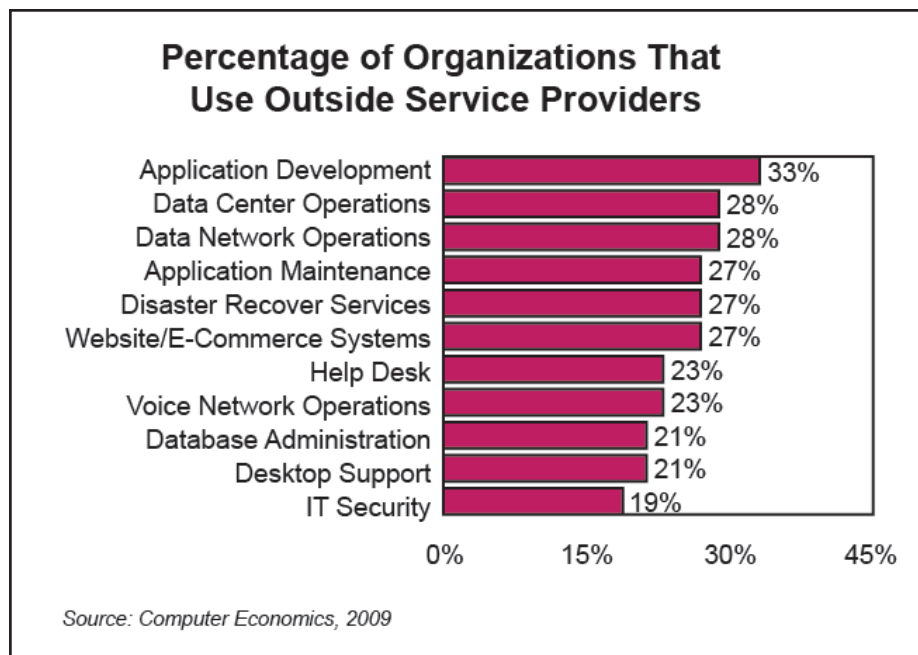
Percentage of Organizations That Use Outside Service Providers

Application Development 33%
Data Center Operations 28%
Data Network Operations 28%
Application Maintenance 27%
Disaster Recover Services 27%
Website/E-Commerce Systems 27%
Help Desk 23%
Voice Network Operations 23%
Database Administration 21%
Desktop Support 21%
IT Security 19%

0% 15% 30% 45%

Source: Computer Economics, 2009